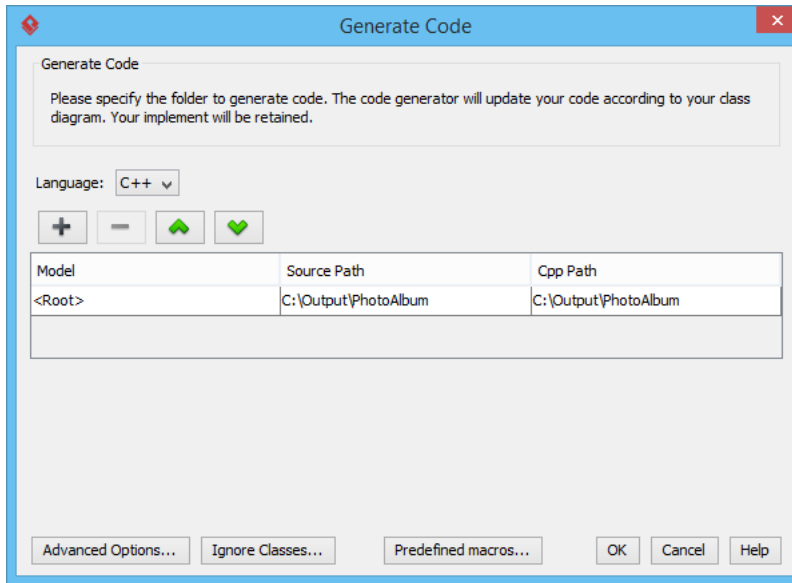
Generate Code

Generate Code

Please specify the folder to generate code. The code generator will update your code according to your class diagram. Your implement will be retained.

Language: C++

| Model | Source Path | Cpp Path |
|---|---|---|
| <Root> | C:\Output\PhotoAlbum | C:\Output\PhotoAlbum |

Advanced Options... Ignore Classes... Predefined macros... OK Cancel Help